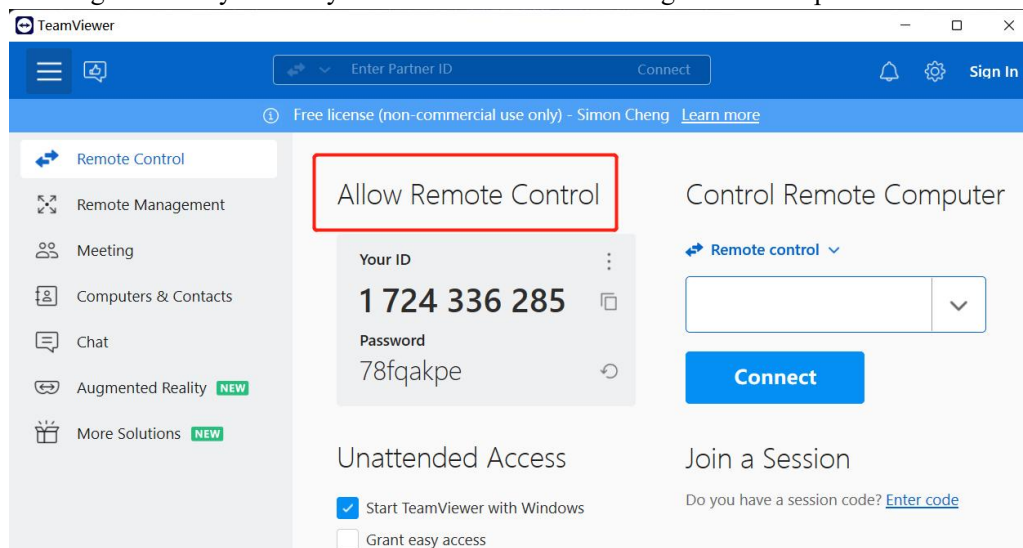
TeamViewer

Enter Partner ID Connect

Sign In

Free license (non-commercial use only) - Simon Cheng Learn more

Remote Control
Remote Management
Meeting
Computers & Contacts
Chat
Augmented Reality NEW
More Solutions NEW

Allow Remote Control

Your ID
1 724 336 285
Password
78fqakpe

Unattended Access

Start TeamViewer with Windows
Grant easy access

Control Remote Computer

Remote control

Connect

Join a Session

Do you have a session code? Enter code